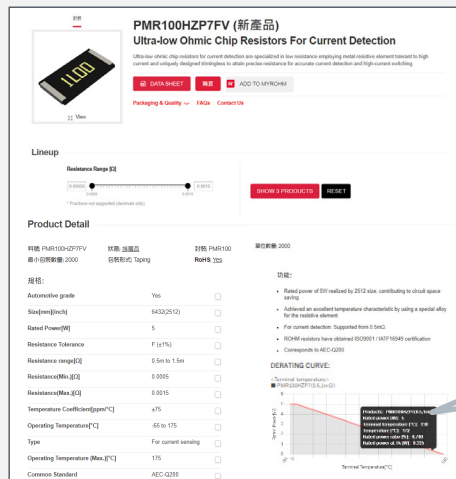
新產

PMR100HZP7FV (新產品)

Ultra-low Ohmic Chip Resistors For Current Detection

Ultra-low ohmic chip resistors for current detection are specialized in low resistance employing metal resistive element tolerant to high current and uniquely designed trimmingless to attain precise resistance for accurate current detection and high-current switching

1L00

View

DATA SHEET

購買

ADD TO MYROHM

Packaging & Quality

FAQs

Contact Us

Lineup

Resistance Range [Ω]

0.00050

0.0015

0.0010

* Fractions not supported (decimals only)

SHOW 3 PRODUCTS

RESET

Product Detail

料號: PMR100HZP7FV

狀態: 推薦品

封裝: PMR100

單位數量: 2000

最小包裝數量: 2000

包裝形式: Taping

RoHS: Yes

規格:

| | | |
|---|---|---|
| Automotive grade | Yes | |
| Size[mm](inch) | 6432(2512) | |
| Rated Power[W] | 5 | |
| Resistance Tolerance | F (±1%) | |
| Resistance range[Ω] | 0.5m to 1.5m | |
| Resistance(Min.)[Ω] | 0.0005 | |
| Resistance(Max.)[Ω] | 0.0015 | |
| Temperature Coefficient[ppm/°C] | ±75 | |
| Operating Temperature[°C] | -55 to 175 | |
| Type | For current sensing | |
| Operating Temperature (Max.)[°C] | 175 | |
| Common Standard | AEC-Q200 | |

功能:

• Rated power of 5W realized by 2512 size, contributing to circuit space saving

• Achieved an excellent temperature characteristic by using a special alloy for the resistive element

• For current detection: Supported from 0.5mΩ.

• ROHM resistors have obtained ISO9001 / IATF16949 certification

• Corresponds to AEC-Q200

DERATING CURVE:

Terminal temperature

PMR100HZP7FV(0.5m Ω)

Products: PMR100HZP7FV(0.5m Ω)

Rated power (W): 5

Terminal temperature (°C): 110

Temperature (°C): 1/2

Rated power ratio (%): 0.00

Rated power at (W): 0.25

Rated Power[W]

Terminal Temperature[°C]